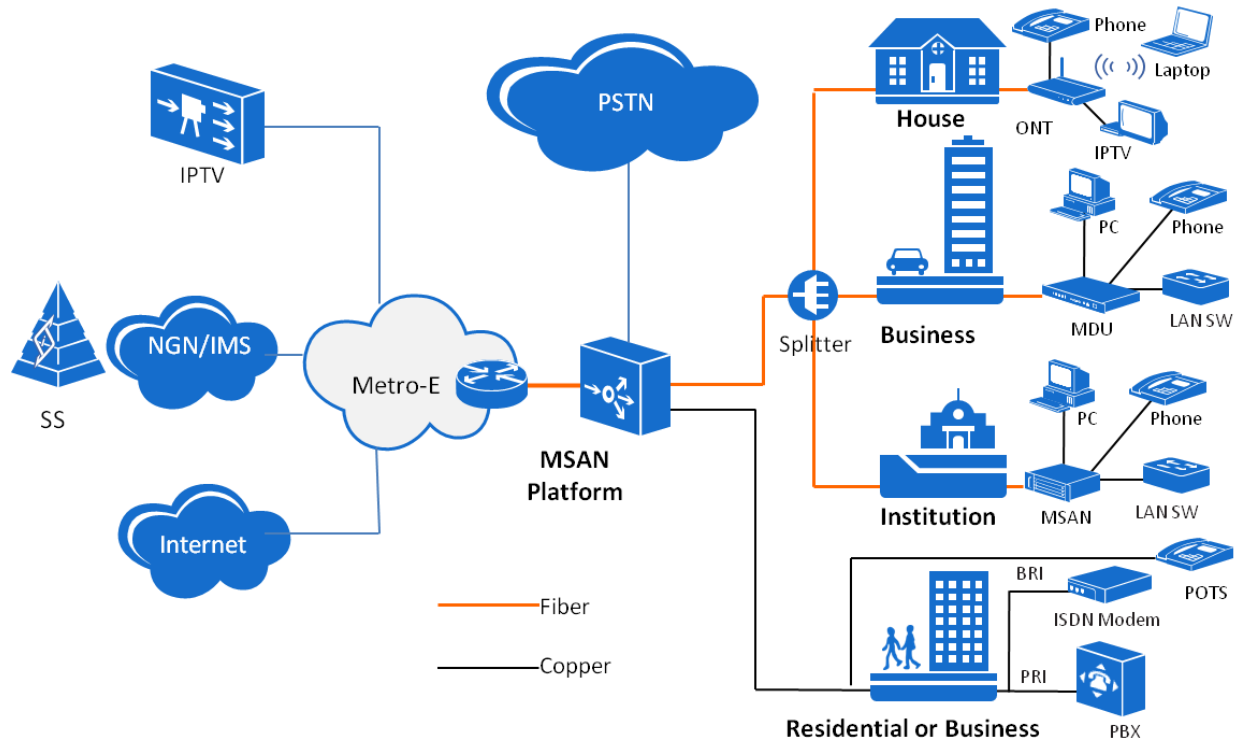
IPTV

SS

NGN/IMS

Metro-E

Internet

PSTN

MSAN Platform

Fiber

Copper

Splitter

House

Phone

Laptop

ONT

IPTV

PC

Phone

Business

MDU

LAN SW

PC

Phone

Institution

MSAN

LAN SW

BRI

POTS

ISDN Modem

PRI

PBX

Residential or Business